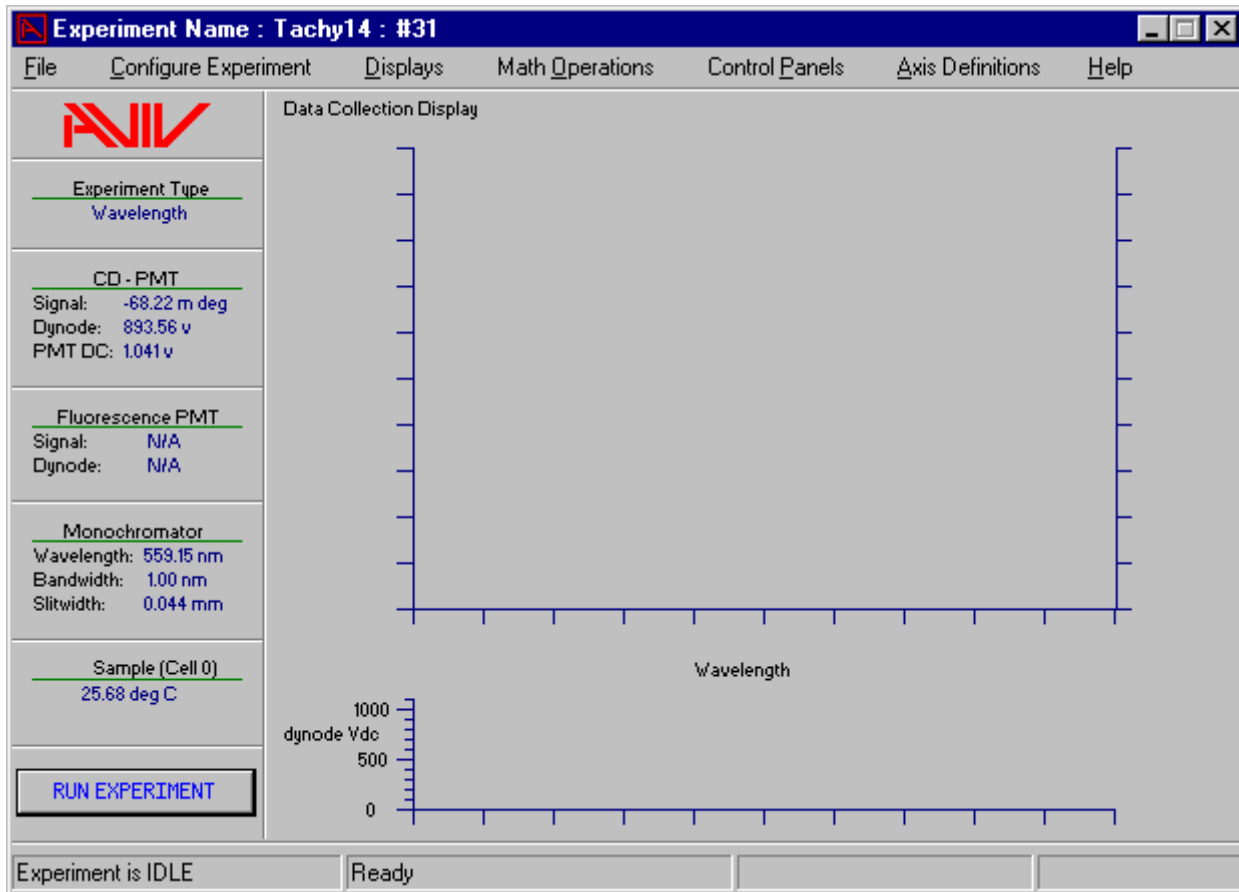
Experiment Name : Tachy14 : #31

File Configure Experiment Displays Math Operations Control Panels Axis Definitions Help

AVIV

Experiment Type
Wavelength

CD - PMT
Signal: -68.22 m deg
Dynode: 893.56 v
PMT DC: 1.041 v

Fluorescence PMT
Signal: N/A
Dynode: N/A

Monochromator
Wavelength: 559.15 nm
Bandwidth: 1.00 nm
Slitwidth: 0.044 mm

Sample (Cell 0)
25.68 deg C

RUN EXPERIMENT

Data Collection Display

Wavelength

1000
dynode Vdc
500
0

Experiment is IDLE
Ready